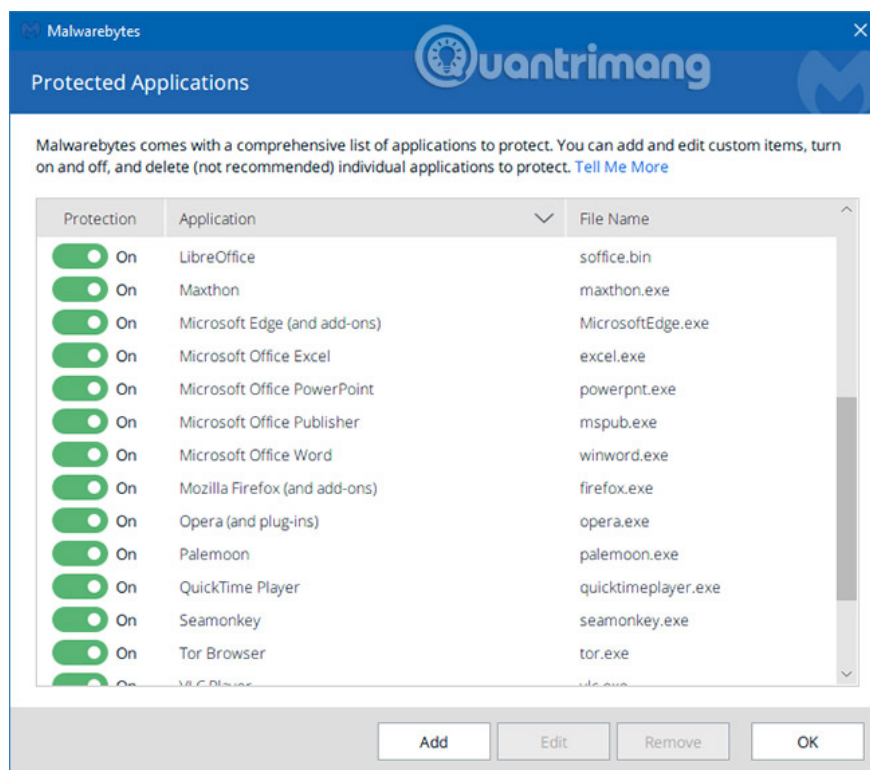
Malwarebytes

Protected Applications

Quantrimang

Malwarebytes comes with a comprehensive list of applications to protect. You can add and edit custom items, turn on and off, and delete (not recommended) individual applications to protect. Tell Me More

| Protection | Application | File Name |
|---|---|---|
| On | LibreOffice | soffice.bin |
| On | Maxthon | maxthon.exe |
| On | Microsoft Edge (and add-ons) | MicrosoftEdge.exe |
| On | Microsoft Office Excel | excel.exe |
| On | Microsoft Office PowerPoint | powerpnt.exe |
| On | Microsoft Office Publisher | mspub.exe |
| On | Microsoft Office Word | winword.exe |
| On | Mozilla Firefox (and add-ons) | firefox.exe |
| On | Opera (and plug-ins) | opera.exe |
| On | Palemoon | palemoon.exe |
| On | QuickTime Player | quicktimeplayer.exe |
| On | Seamonkey | seamonkey.exe |
| On | Tor Browser | tor.exe |
| On | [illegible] | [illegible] |

Add Edit Remove OK